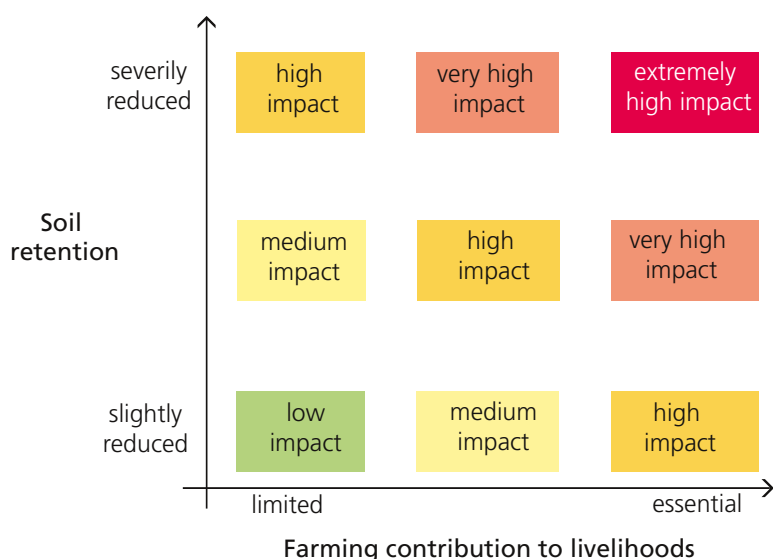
severily reduced

high impact

very high impact

extremely high impact

Soil retention

medium impact

high impact

very high impact

slightly reduced

low impact

medium impact

high impact

limited

essential

Farming contribution to livelihoods